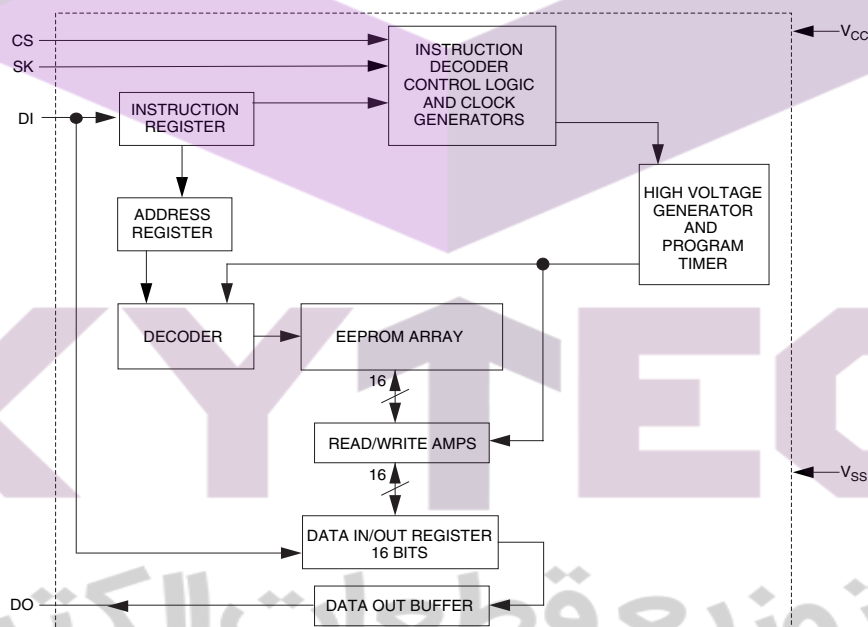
CS
SK
DI
INSTRUCTION DECODER CONTROL LOGIC AND CLOCK GENERATORS
$V_{CC}$
INSTRUCTION REGISTER
HIGH VOLTAGE GENERATOR AND PROGRAM TIMER
ADDRESS REGISTER
DECODER
EEPROM ARRAY
16
READ/WRITE AMPS
$V_{SS}$
16
DATA IN/OUT REGISTER 16 BITS
DO
DATA OUT BUFFER
KYTEC